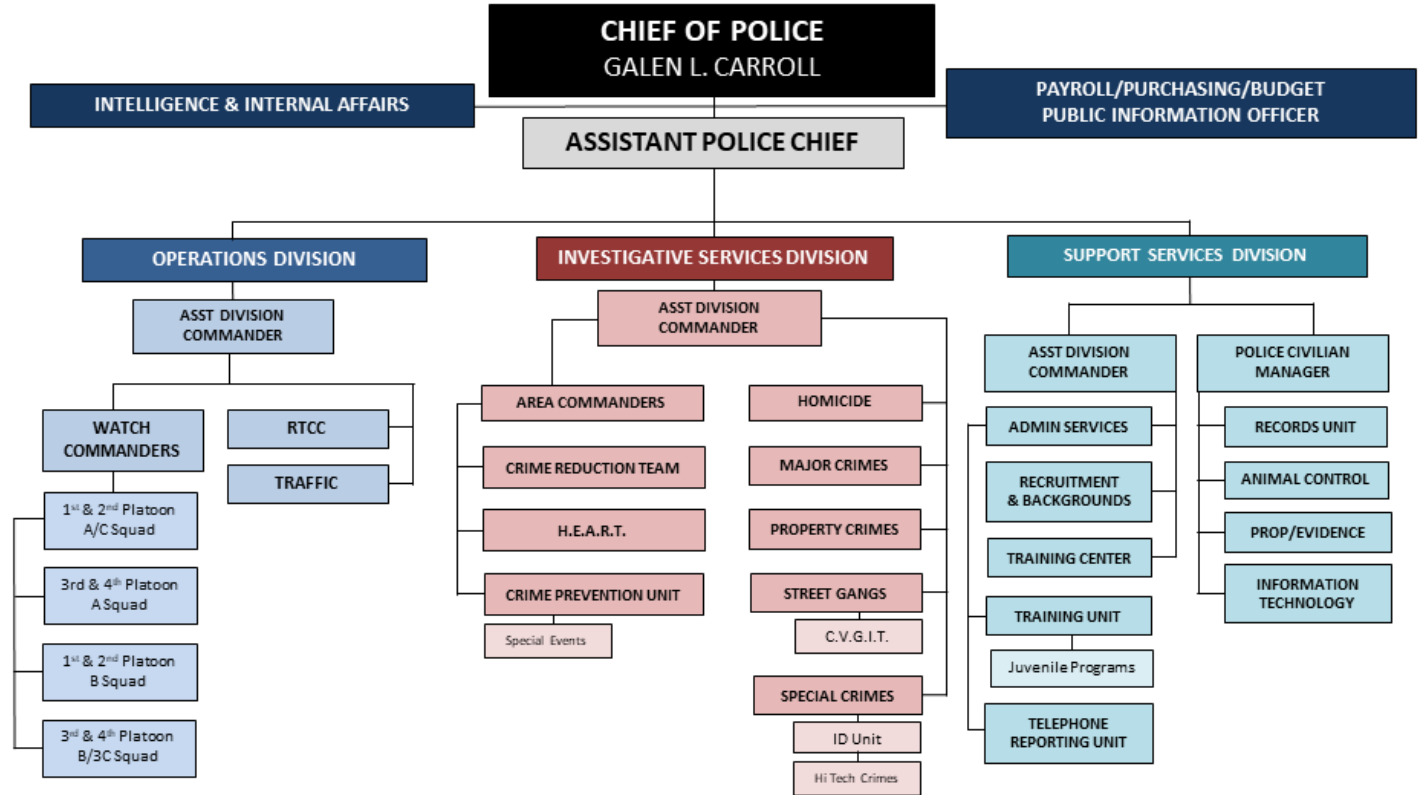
CHIEF OF POLICE
GALEN L. CARROLL

INTELLIGENCE & INTERNAL AFFAIRS

PAYROLL/PURCHASING/BUDGET
PUBLIC INFORMATION OFFICER

ASSISTANT POLICE CHIEF

OPERATIONS DIVISION

ASST DIVISION COMMANDER

WATCH COMMANDERS

$1^{st}$ & $2^{nd}$ Platoon A/C Squad

3rd & $4^{th}$ Platoon A Squad

$1^{st}$ & $2^{nd}$ Platoon B Squad

$3^{rd}$ & $4^{th}$ Platoon B/3C Squad

RTCC

TRAFFIC

INVESTIGATIVE SERVICES DIVISION

ASST DIVISION COMMANDER

AREA COMMANDERS

CRIME REDUCTION TEAM

H.E.A.R.T.

CRIME PREVENTION UNIT

Special Events

HOMICIDE

MAJOR CRIMES

PROPERTY CRIMES

STREET GANGS

C.V.G.I.T.

SPECIAL CRIMES

ID Unit

Hi Tech Crimes

SUPPORT SERVICES DIVISION

ASST DIVISION COMMANDER

ADMIN SERVICES

RECRUITMENT & BACKGROUNDS

TRAINING CENTER

TRAINING UNIT

Juvenile Programs

TELEPHONE REPORTING UNIT

POLICE CIVILIAN MANAGER

RECORDS UNIT

ANIMAL CONTROL

PROP/EVIDENCE

INFORMATION TECHNOLOGY